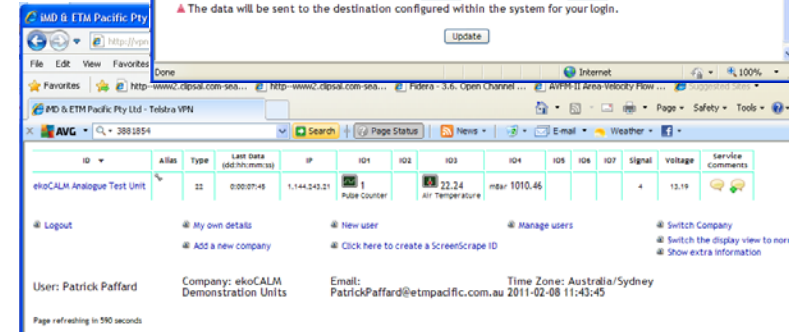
iMD & ETM Pacific Pty

http://vpn

File Edit View Favorites

▲ The data will be sent to the destination configured within the system for your login.

Update

Done

Internet

100%

Favorites http---www2.clipsal.com-sea... http---www2.clipsal.com-sea... Fidera - 3.6. Open Channel ... AVFM-II Area-Velocity Flow ... Suggested Sites

iMD & ETM Pacific Pty Ltd - Telstra VPN

Page ▾ Safety ▾ Tools ▾

AVG ▾ Q ▾ 3881854 Search Page Status News ▾ E-mail ▾ Weather ▾

| ID ▾ | Alias | Type | Last Data (dd:hh:mm:ss) | IP | IO1 | IO2 | IO3 | IO4 | IO5 | IO6 | IO7 | Signal | Voltage | Service Comments |
|---|---|---|---|---|---|---|---|---|---|---|---|---|---|---|
| ekoCALM Analogue Test Unit | | 22 | 0:00:07:45 | 1.144.243.21 | 1 Pulse Counter | | 22.24 Air Temperature | mBar 1010.46 | | | | 4 | 13.19 | |

Logout

My own details

Add a new company

New user

Click here to create a ScreenScrape ID

Manage users

Switch Company

Switch the display view to nor

Show extra information

User: Patrick Paffard

Company: ekoCALM Demonstration Units

Email: PatrickPaffard@etmpacific.com.au

Time Zone: Australia/Sydney 2011-02-08 11:43:45

Page refreshing in 590 seconds